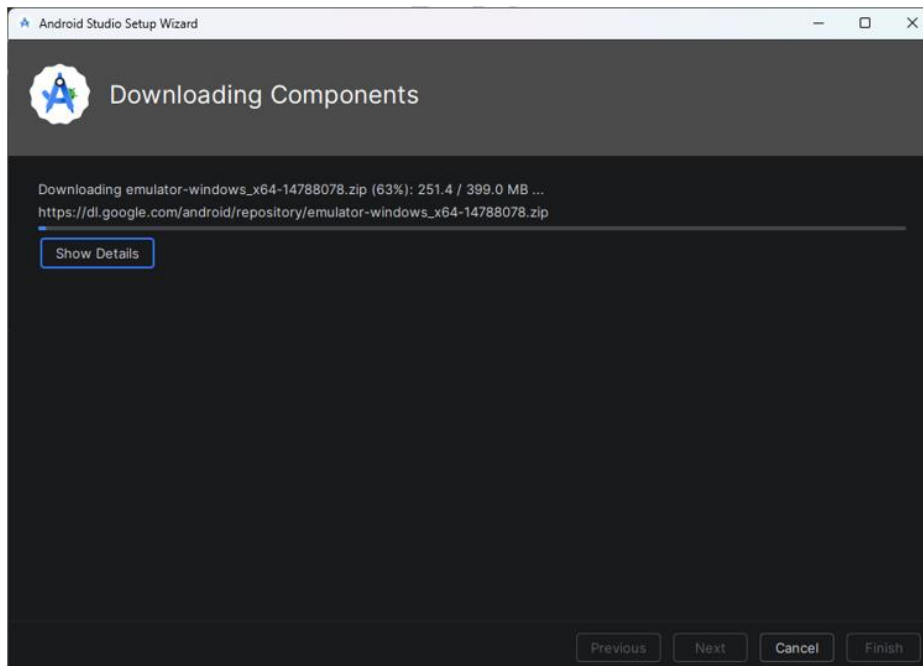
Android Studio Setup Wizard

Downloading Components

Downloading emulator-windows_x64-14788078.zip (63%): 251.4 / 399.0 MB ...
https://dl.google.com/android/repository/emulator-windows_x64-14788078.zip

Show Details

Previous Next Cancel Finish